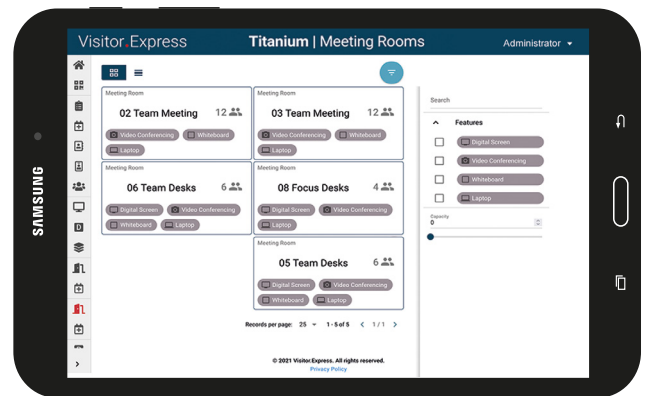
SAMSUNG

Visitor.Express Titanium | Meeting Rooms Administrator

Meeting Room
02 Team Meeting 12
Video Conferencing Whiteboard Laptop

Meeting Room
03 Team Meeting 12
Video Conferencing Whiteboard Laptop

Meeting Room
06 Team Desks 6
Digital Screen Video Conferencing Whiteboard Laptop

Meeting Room
08 Focus Desks 4
Digital Screen Video Conferencing Laptop

Meeting Room
05 Team Desks 6
Digital Screen Video Conferencing Whiteboard Laptop

Records per page: 25 1 - 5 of 5 1 / 1

© 2021 Visitor.Express. All rights reserved.
Privacy Policy

Search

Features
Digital Screen
Video Conferencing
Whiteboard
Laptop

Capacity
0